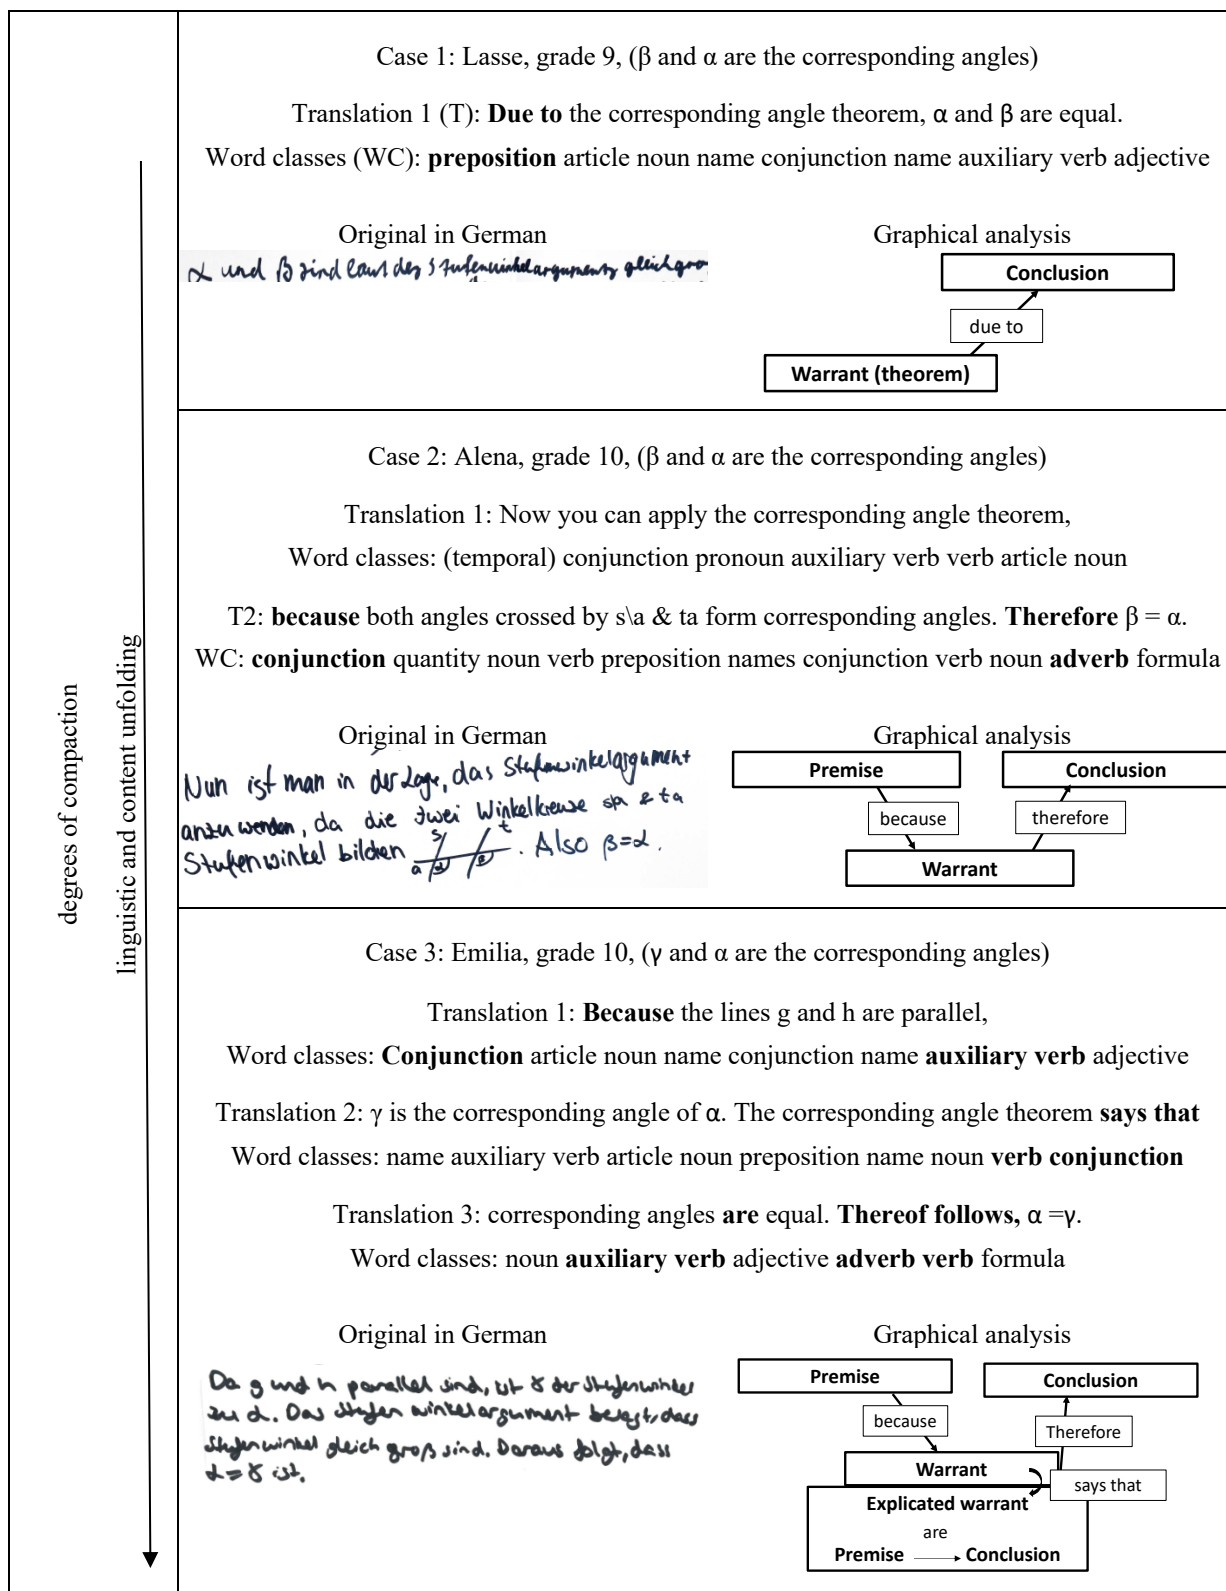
degrees of compaction

linguistic and content unfolding

Case 1: Lasse, grade 9, (β and α are the corresponding angles)

Translation 1 (T): **Due to** the corresponding angle theorem, α and β are equal.

Word classes (WC): **preposition** article noun name conjunction name auxiliary verb adjective

Original in German

α und β sind laut des Stufenwinkelarguments gleichgroß

Graphical analysis

Conclusion

due to

Warrant (theorem)

Case 2: Alena, grade 10, (β and α are the corresponding angles)

Translation 1: Now you can apply the corresponding angle theorem,

Word classes: (temporal) conjunction pronoun auxiliary verb verb article noun

T2: **because** both angles crossed by s\a & ta form corresponding angles. **Therefore** β = α.

WC: **conjunction** quantity noun verb preposition names conjunction verb noun **adverb** formula

Original in German

Nun ist man in der Lage, das Stufenwinkelargument anzuwenden, da die zwei Winkelkreuse sa & ta Stufenwinkel bilden s a t . Also β=α.

Graphical analysis

Premise

Conclusion

because

therefore

Warrant

Case 3: Emilia, grade 10, (γ and α are the corresponding angles)

Translation 1: **Because** the lines g and h are parallel,

Word classes: **Conjunction** article noun name conjunction name **auxiliary verb** adjective

Translation 2: γ is the corresponding angle of α. The corresponding angle theorem **says that**

Word classes: name auxiliary verb article noun preposition name noun **verb conjunction**

Translation 3: corresponding angles **are** equal. **Thereof follows,** α =γ.

Word classes: noun **auxiliary verb** adjective **adverb verb** formula

Original in German

Da g und h parallel sind, ist γ der Stufenwinkel zu α. Das Stufen winkelargument besagt, dass Stufenwinkel gleich groß sind. Daraus folgt, dass α = γ ist.

Graphical analysis

Premise

Conclusion

because

Therefore

Warrant

says that

Explicated warrant

are

Premise → Conclusion